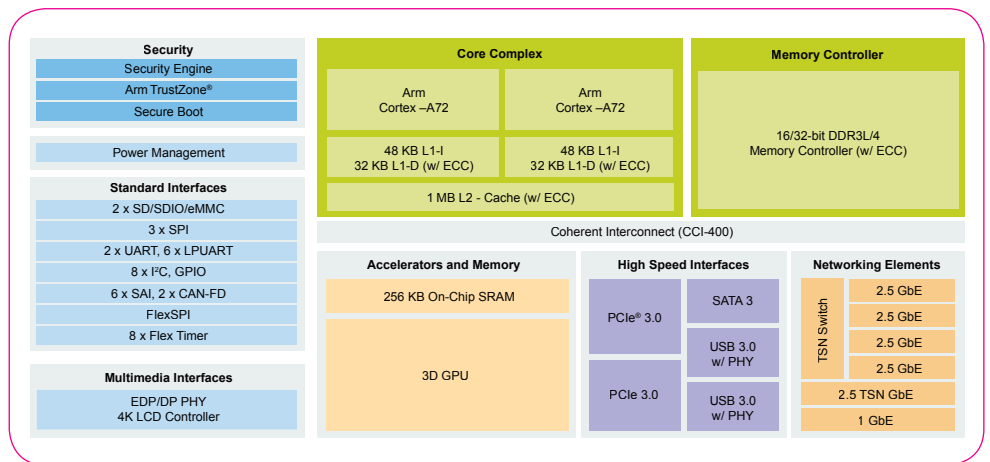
Security
Security Engine
Arm TrustZone®
Secure Boot

Power Management

Standard Interfaces
2 x SD/SDIO/eMMC
3 x SPI
2 x UART, 6 x LPUART
8 x I²C, GPIO
6 x SAI, 2 x CAN-FD
FlexSPI
8 x Flex Timer

Multimedia Interfaces
EDP/DP PHY
4K LCD Controller

Core Complex
Arm
Cortex –A72
Arm
Cortex –A72
48 KB L1-I
32 KB L1-D (w/ ECC)
48 KB L1-I
32 KB L1-D (w/ ECC)
1 MB L2 - Cache (w/ ECC)

Memory Controller
16/32-bit DDR3L/4
Memory Controller (w/ ECC)

Coherent Interconnect (CCI-400)

Accelerators and Memory
256 KB On-Chip SRAM
3D GPU

High Speed Interfaces
PCIe® 3.0
SATA 3
USB 3.0
w/ PHY
PCIe 3.0
USB 3.0
w/ PHY

Networking Elements
TSN Switch
2.5 GbE
2.5 GbE
2.5 GbE
2.5 GbE
2.5 TSN GbE
1 GbE